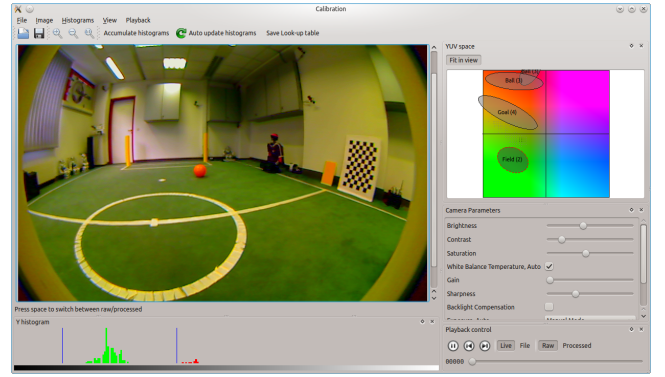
Calibration

File Image Histograms View Playback

Accumulate histograms Auto update histograms Save Look-up table

YUV space

Fit in view

Ball (3)

Goal (4)

Field (2)

Camera Parameters

Brightness

Contrast

Saturation

White Balance Temperature, Auto ✓

Gain

Sharpness

Backlight Compensation

Exposure, Auto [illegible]

Press space to switch between raw/processed

Y histogram

Playback control

Live File Raw Processed

00000